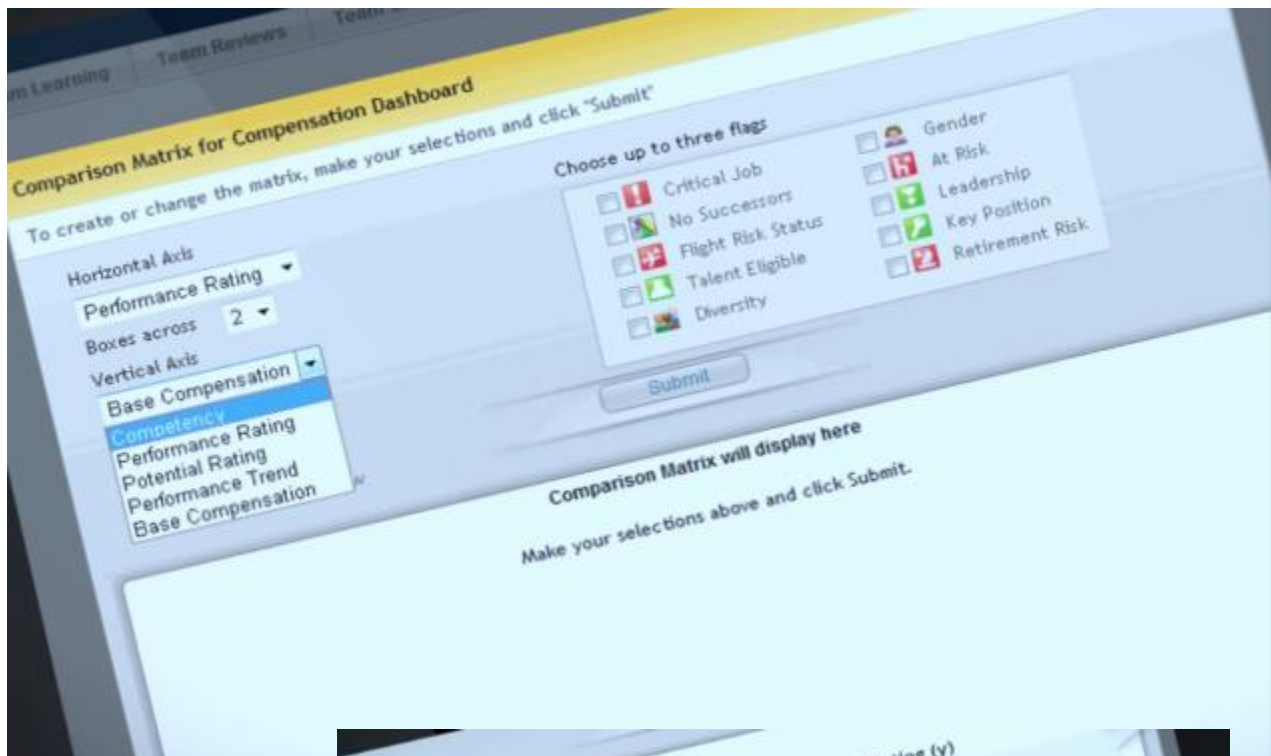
m Learning | Team Reviews | Team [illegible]

Comparison Matrix for Compensation Dashboard

To create or change the matrix, make your selections and click "Submit"

Horizontal Axis
Performance Rating
Boxes across 2
Vertical Axis
Base Compensation
Base Compensation
Competency
Performance Rating
Potential Rating
Performance Trend
Base Compensation

Choose up to three flags
Critical Job
No Successors
Flight Risk Status
Talent Eligible
Diversity
Gender
At Risk
Leadership
Key Position
Retirement Risk

Submit

Comparison Matrix will display here

Make your selections above and click Submit.

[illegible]ting (y)